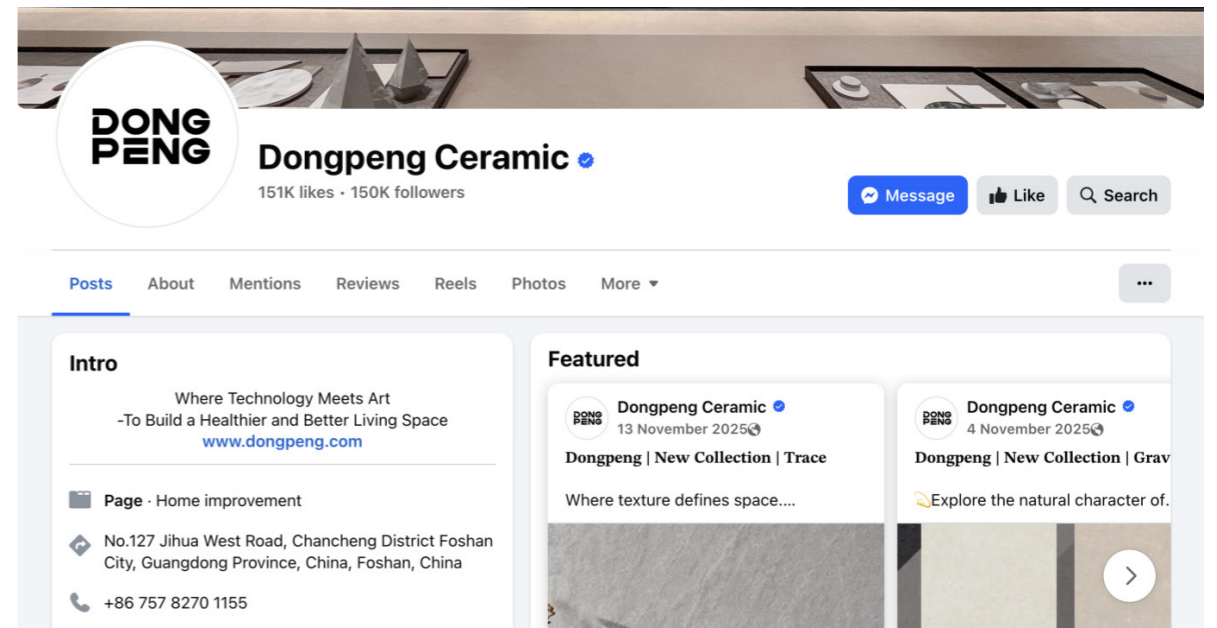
DONG
PENG

Dongpeng Ceramic

151K likes • 150K followers

Message
Like
Search

Posts
About
Mentions
Reviews
Reels
Photos
More

···

Intro

Where Technology Meets Art
-To Build a Healthier and Better Living Space
www.dongpeng.com

Page · Home improvement

No.127 Jihua West Road, Chancheng District Foshan City, Guangdong Province, China, Foshan, China

+86 757 8270 1155

Featured

DONG
PENG
Dongpeng Ceramic
13 November 2025
Dongpeng | New Collection | Trace

Where texture defines space....

DONG
PENG
Dongpeng Ceramic
4 November 2025
Dongpeng | New Collection | Grav

Explore the natural character of.